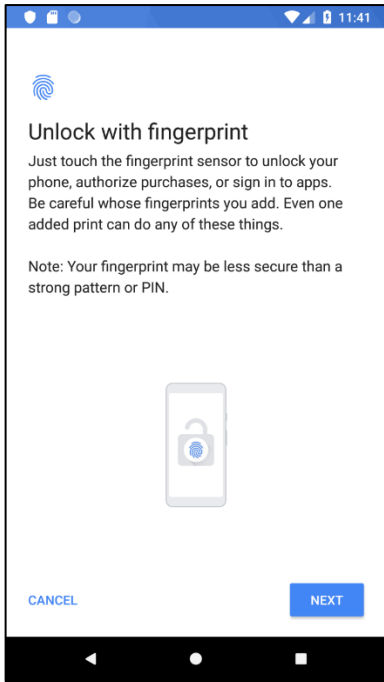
11:41

Unlock with fingerprint

Just touch the fingerprint sensor to unlock your phone, authorize purchases, or sign in to apps. Be careful whose fingerprints you add. Even one added print can do any of these things.

Note: Your fingerprint may be less secure than a strong pattern or PIN.

CANCEL

NEXT